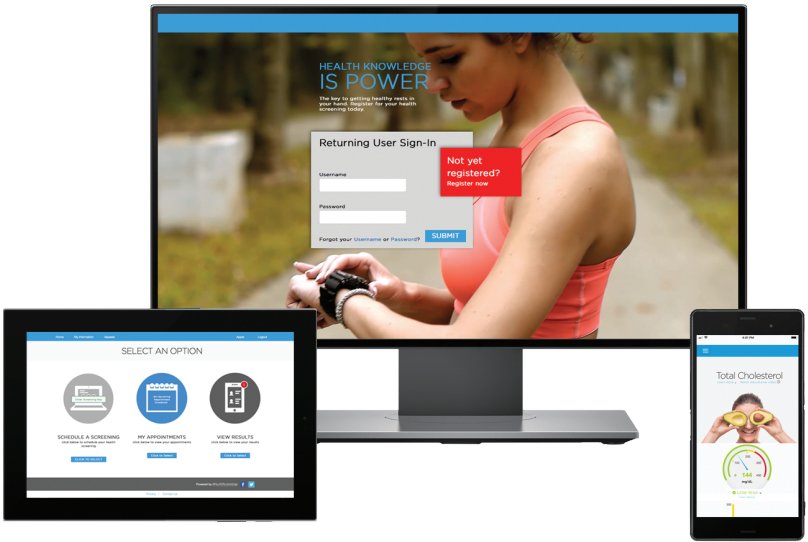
HEALTH KNOWLEDGE
IS POWER
The key to getting healthy rests in your hand. Register for your health screening today.

Returning User Sign-In

Username

Password

Forgot your Username or Password?

SUBMIT

Not yet registered?
Register now

Home My Information Appeals Store Logout

SELECT AN OPTION

Click Screening Now

SCHEDULE A SCREENING
Click below to schedule your health screening

CLICK TO SELECT

MY APPOINTMENTS
Click below to view your appointments

Click to Select

VIEW RESULTS
Click below to view your results

Click to Select

Powered by

Total Cholesterol

144
mg/dL